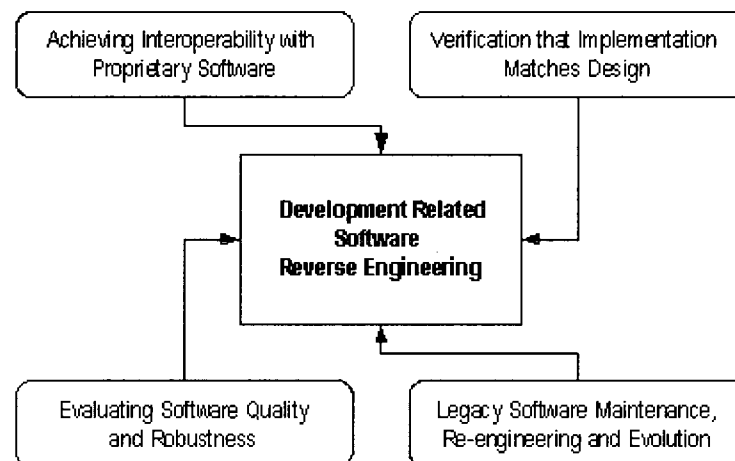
Achieving Interoperability with Proprietary Software

Verification that Implementation Matches Design

Development Related Software Reverse Engineering

Evaluating Software Quality and Robustness

Legacy Software Maintenance, Re-engineering and Evolution